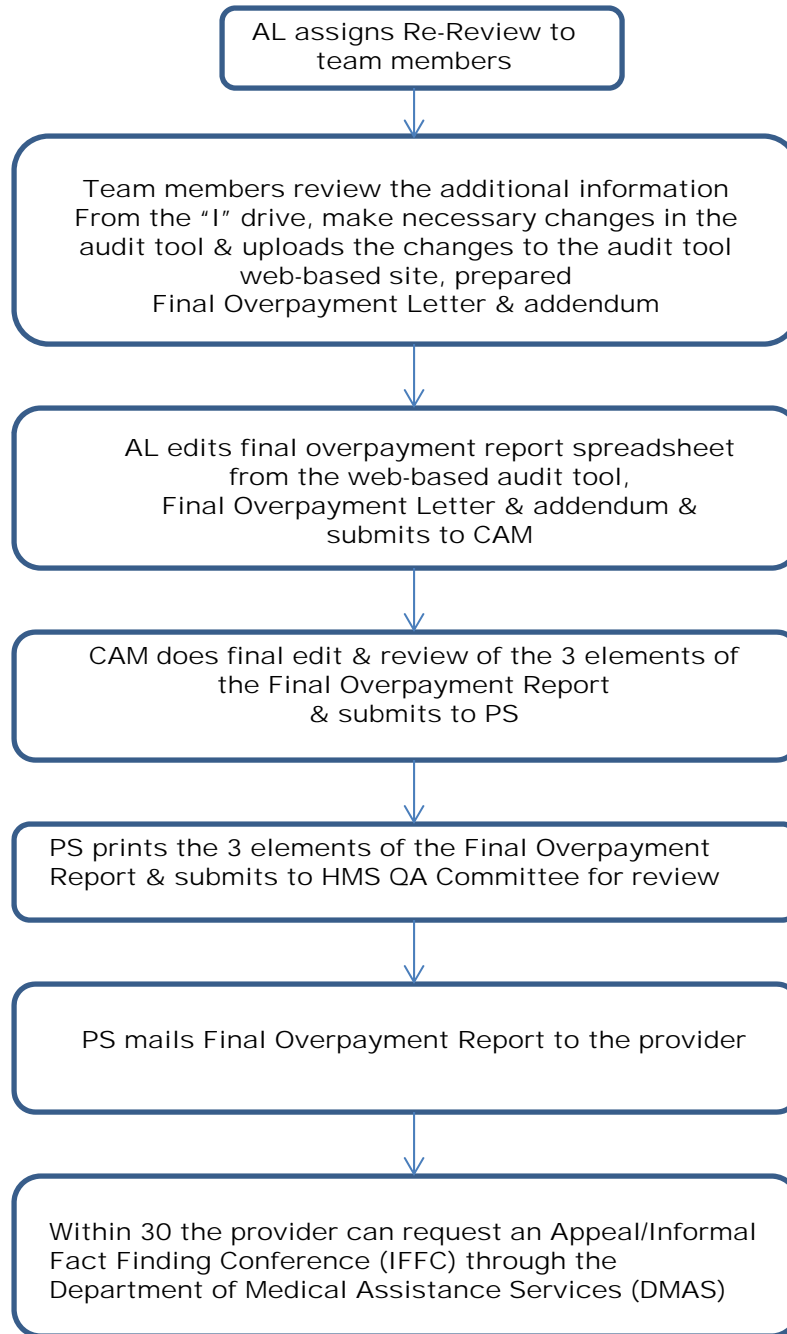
AL assigns Re-Review to team members

Team members review the additional information From the “I” drive, make necessary changes in the audit tool & uploads the changes to the audit tool web-based site, prepared Final Overpayment Letter & addendum

AL edits final overpayment report spreadsheet from the web-based audit tool, Final Overpayment Letter & addendum & submits to CAM

CAM does final edit & review of the 3 elements of the Final Overpayment Report & submits to PS

PS prints the 3 elements of the Final Overpayment Report & submits to HMS QA Committee for review

PS mails Final Overpayment Report to the provider

Within 30 the provider can request an Appeal/Informal Fact Finding Conference (IFFC) through the Department of Medical Assistance Services (DMAS)